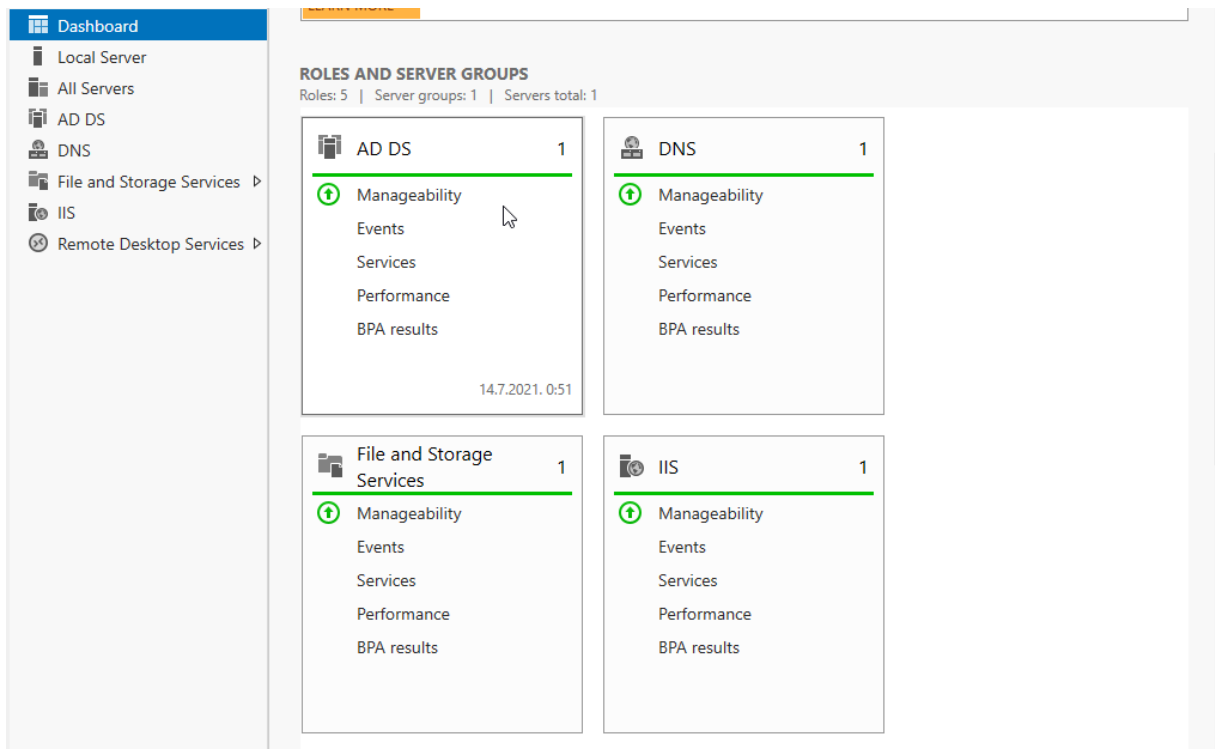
Dashboard
Local Server
All Servers
AD DS
DNS
File and Storage Services ▷
IIS
Remote Desktop Services ▷

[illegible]

ROLES AND SERVER GROUPS
Roles: 5 | Server groups: 1 | Servers total: 1

AD DS 1
Manageability
Events
Services
Performance
BPA results
14.7.2021. 0:51

DNS 1
Manageability
Events
Services
Performance
BPA results

File and Storage Services 1
Manageability
Events
Services
Performance
BPA results

IIS 1
Manageability
Events
Services
Performance
BPA results